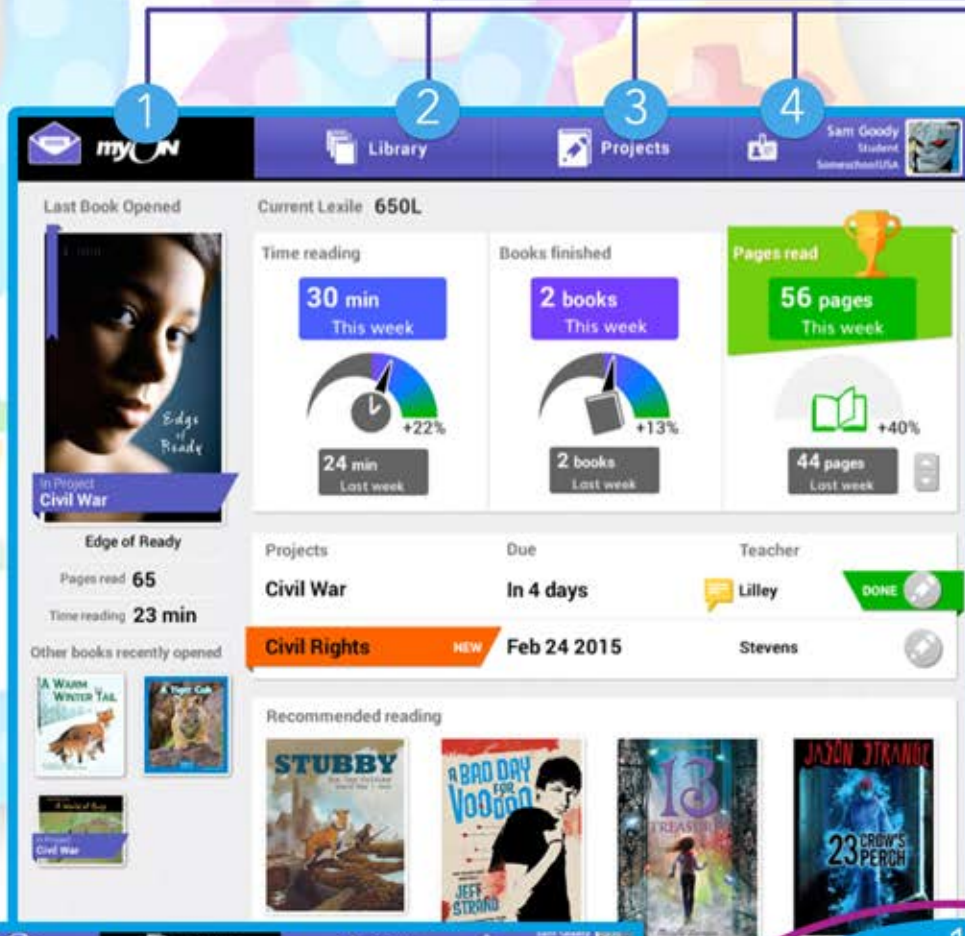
1
myON
2
Library
3
Projects
4
Sam Goody
Student
SomeschoolUSA

Last Book Opened
Edge of Ready
In Project
Civil War
Edge of Ready
Pages read 65
Time reading 23 min
Other books recently opened
A Warm Winter Tail
A Tiger Cub
In Project
Civil War

Current Lexile 650L

Time reading
30 min
This week
+22%
24 min
Last week

Books finished
2 books
This week
+13%
2 books
Last week

Pages read
56 pages
This week
+40%
44 pages
Last week

| Projects | Due | Teacher |
|---|---|---|
| Civil War | In 4 days | Lilley DONE |
| Civil Rights NEW | Feb 24 2015 | Stevens |

Recommended reading
STUBBY
A BAD DAY FOR VOODOO
JEFF STRAND
13 TREASURES
JASON STRANGE
23 CROW'S PERCH